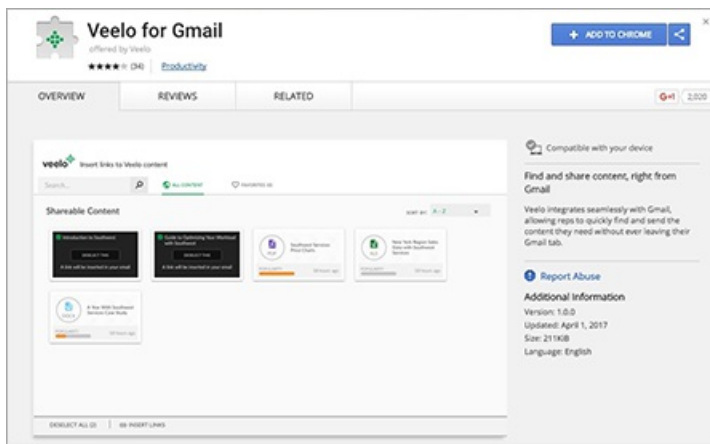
Veelo for Gmail

offered by Veelo

★★★★☆ (34) Productivity

+ ADD TO CHROME

×

OVERVIEW REVIEWS RELATED

G+1 2,020

veelo Insert links to Veelo content

Search...

ALL CONTENT FAVORITES

Shareable Content

SORT BY: A - Z

Introduction to Southwest

DESELECT THIS

A link will be inserted in your email

Guide to Optimizing Your Workload with Southwest

DESELECT THIS

A link will be inserted in your email

PDF Southwest Services Price Charts

XLS New York Region Sales Data with Southwest Services

VIDEO A Year With Southwest Services Case Study

DESELECT ALL (2) INSERT LINKS

Compatible with your device

Find and share content, right from Gmail

Veelo integrates seamlessly with Gmail, allowing reps to quickly find and send the content they need without ever leaving their Gmail tab.

Report Abuse

Additional Information

Version: 1.0.0

Updated: April 1, 2017

Size: 211KiB

Language: English